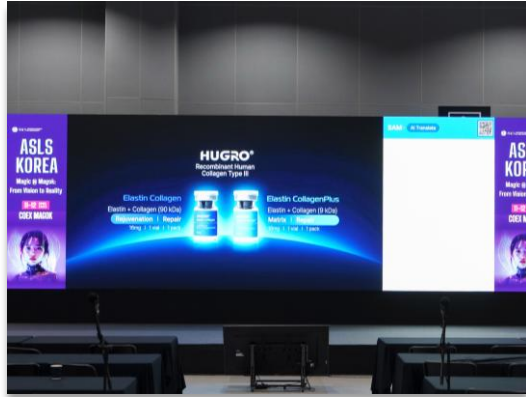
ASLS
KOREA
Magic @ Magok
From Vision to Reality
COEX MAGOK

HUGRO®
Recombinant Human
Collagen Type III

Elastin Collagen
Elastin + Collagen (90 kDa)
Rejuvenation | Repair
10mg | 1 vial | 1 pack

Elastin CollagenPlus
Elastin + Collagen (9 kDa)
Matrix | Repair
10mg | 1 vial | 1 pack

AI Translate

ASLS
KOR
Magic @
From Visi
COEX MAGK